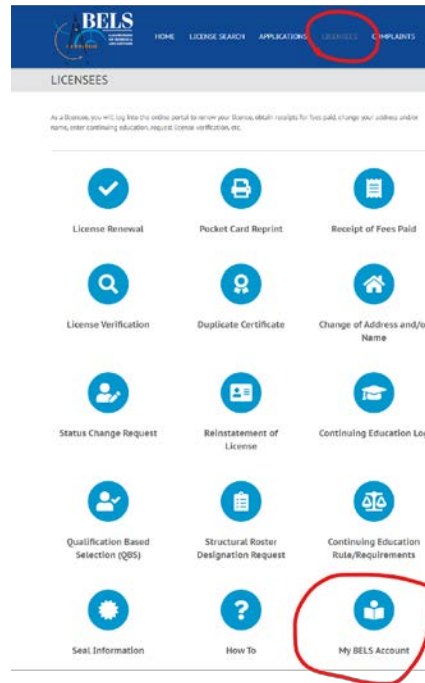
BELS

HOME LICENSE SEARCH APPLICATIONS LICENSEES COMPLAINTS

LICENSEES

As a licensee, you will log into the online portal to renew your license, obtain receipts for fees paid, change your address and/or name, enter continuing education, request license verification, etc.

License Renewal

Pocket Card Reprint

Receipt of Fees Paid

License Verification

Duplicate Certificate

Change of Address and/o Name

Status Change Request

Reinstatement of License

Continuing Education Lo

Qualification Based Selection (QBS)

Structural Roster Designation Request

Continuing Education Rule/Requirements

Seal Information

How To

My BELS Account